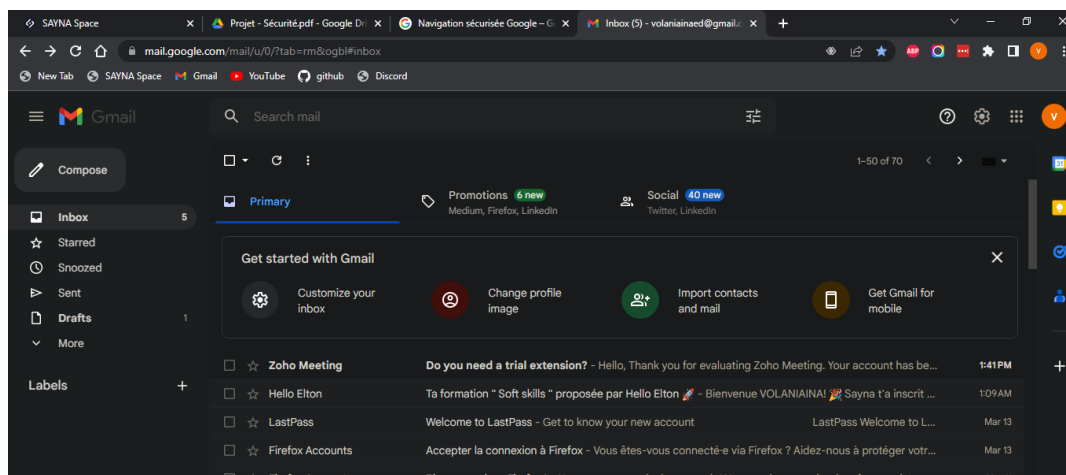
SAYNA Space
Projet - Sécurité.pdf - Google Dr
Navigation sécurisée Google – G
Inbox (5) - volaniainaed@gmail.c

mail.google.com/mail/u/0/?tab=rm&ogbl#inbox

New Tab SAYNA Space Gmail YouTube github Discord

Gmail
Search mail

Compose
Inbox 5
Starred
Snoozed
Sent
Drafts 1
More

Labels +

1–50 of 70

Primary
Promotions 6 new
Medium, Firefox, LinkedIn
Social 40 new
Twitter, LinkedIn

Get started with Gmail
Customize your inbox
Change profile image
Import contacts and mail
Get Gmail for mobile

Zoho Meeting Do you need a trial extension? - Hello, Thank you for evaluating Zoho Meeting. Your account has be... 1:41 PM
Hello Elton Ta formation " Soft skills " proposée par Hello Elton 🚀 - Bienvenue VOLANIAINA! 🎉 Sayna t'a inscrit ... 1:09 AM
LastPass Welcome to LastPass - Get to know your new account LastPass Welcome to L... Mar 13
Firefox Accounts Accepter la connexion à Firefox - Vous êtes-vous connecté·e via Firefox ? Aidez-nous à protéger votr... Mar 13